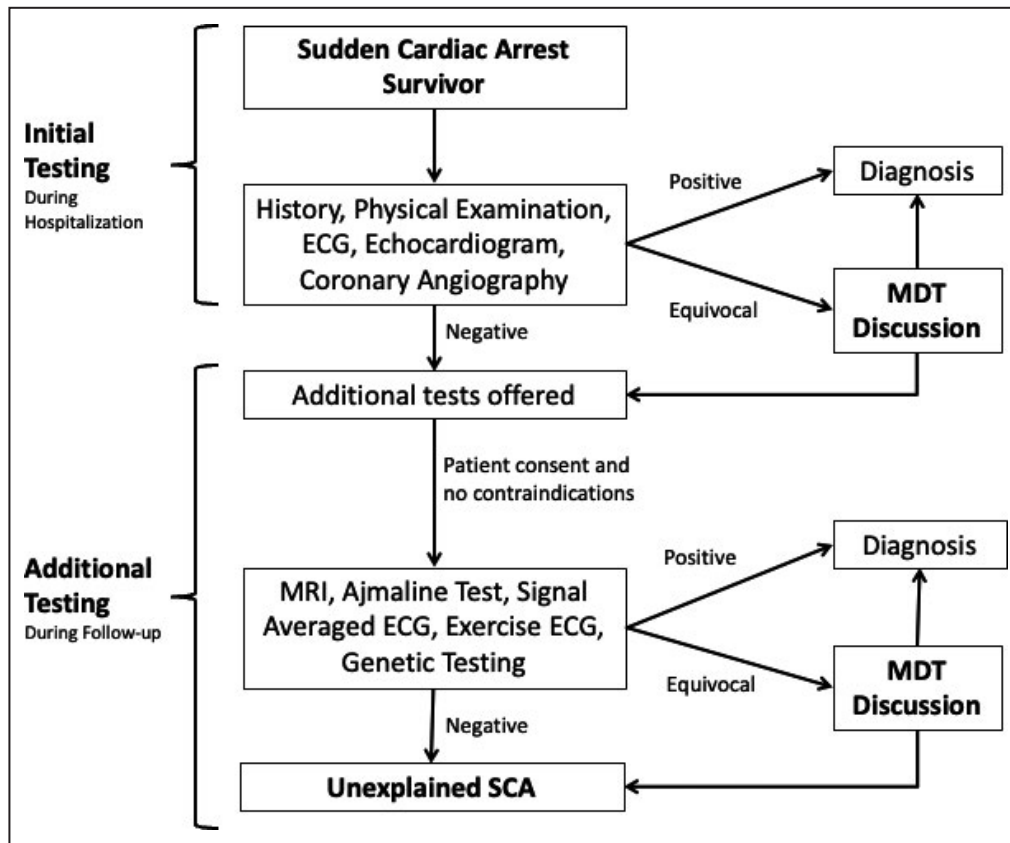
Initial Testing
During Hospitalization

Sudden Cardiac Arrest Survivor

History, Physical Examination, ECG, Echocardiogram, Coronary Angiography

Positive

Diagnosis

Equivocal

MDT Discussion

Negative

Additional Testing
During Follow-up

Additional tests offered

Patient consent and no contraindications

MRI, Ajmaline Test, Signal Averaged ECG, Exercise ECG, Genetic Testing

Positive

Diagnosis

Equivocal

MDT Discussion

Negative

Unexplained SCA